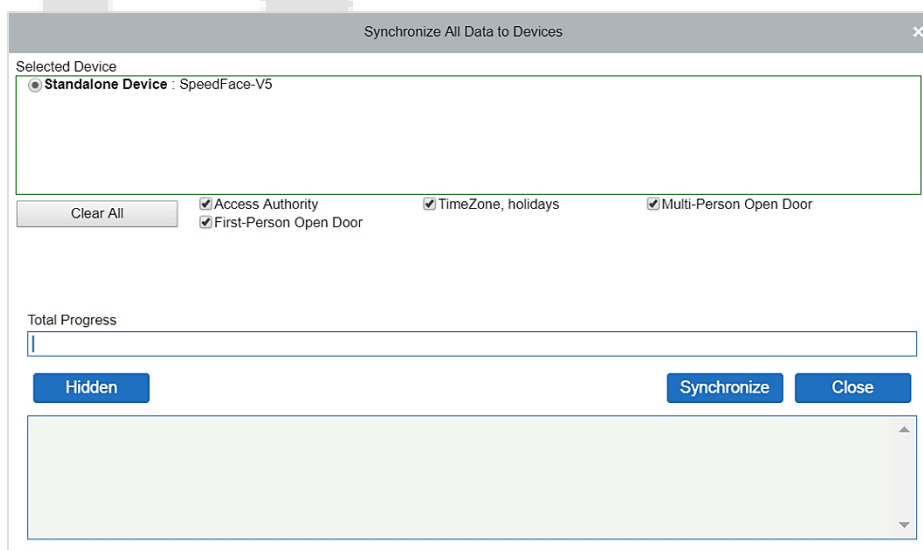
Synchronize All Data to Devices

Selected Device

Standalone Device : SpeedFace-V5

Clear All

Access Authority

TimeZone, holidays

Multi-Person Open Door

First-Person Open Door

Total Progress

Hidden

Synchronize

Close